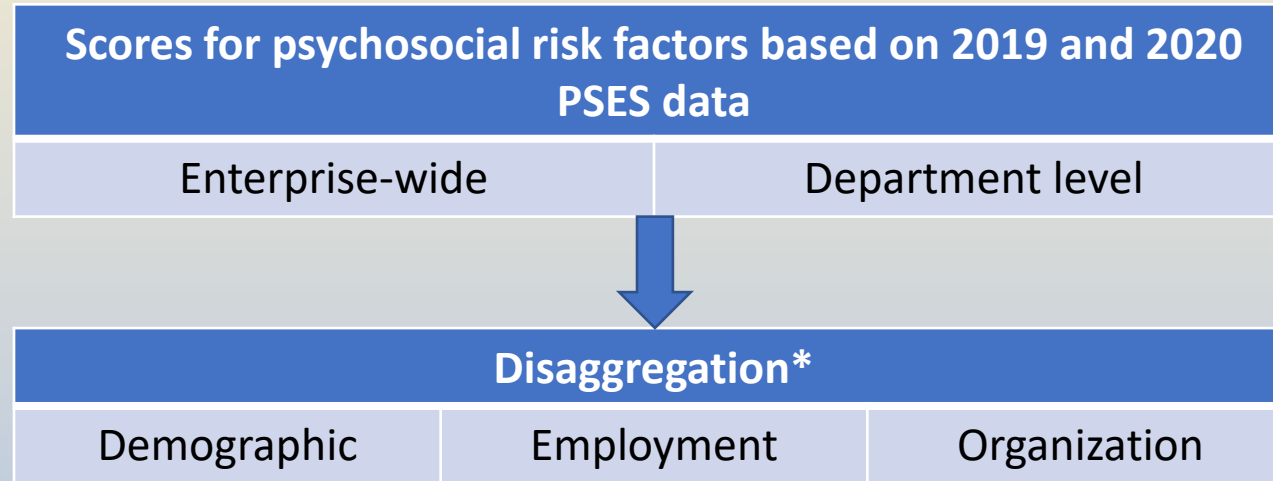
| Scores for psychosocial risk factors based on 2019 and 2020 PSES data | |
|---|---|
| Enterprise-wide | Department level |

| Disaggregation* | | |
|---|---|---|
| Demographic | Employment | Organization |